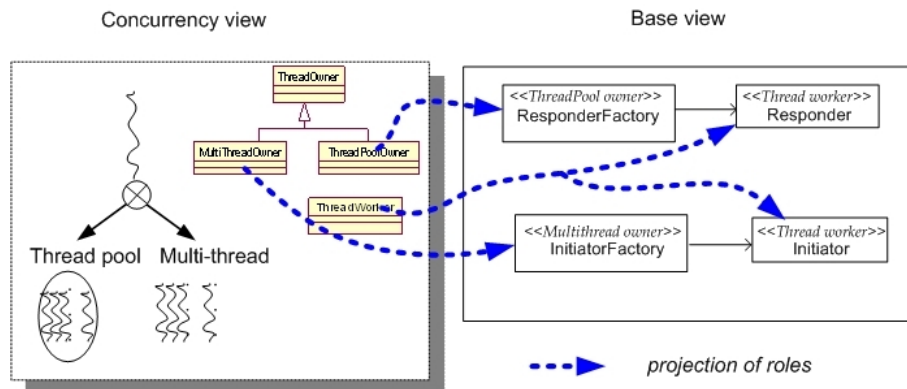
Concurrency view

Base view

ThreadOwner

MultiThreadOwner

ThreadPoolOwner

ThreadWorker

Thread pool

Multi-thread

<<ThreadPool owner>>
ResponderFactory

<<Thread worker>>
Responder

<<Multithread owner>>
InitiatorFactory

<<Thread worker>>
Initiator

projection of roles